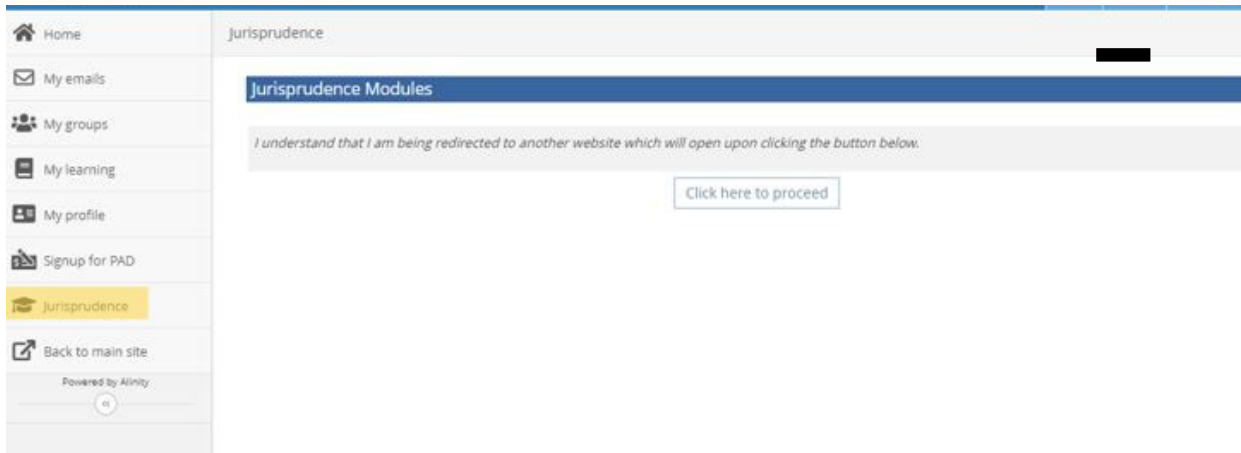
Home

My emails

My groups

My learning

My profile

Signup for PAD

Jurisprudence

Back to main site

Powered by Alinity

«

Jurisprudence

Jurisprudence Modules

I understand that I am being redirected to another website which will open upon clicking the button below.

Click here to proceed